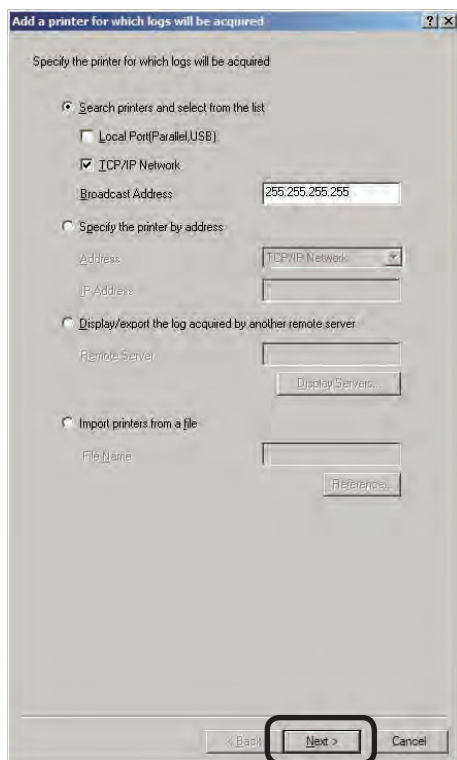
Add a printer for which logs will be acquired

?

X

Specify the printer for which logs will be acquired

Search printers and select from the list

Local Port(Parallel,USB)

TCP/IP Network

Broadcast Address

255.255.255.255

Specify the printer by address

Address

TCP/IP Network

IP Address

Display/export the log acquired by another remote server

Remote Server

Display Servers...

Import printers from a file

File Name

Reference...

< Back

Next >

Cancel